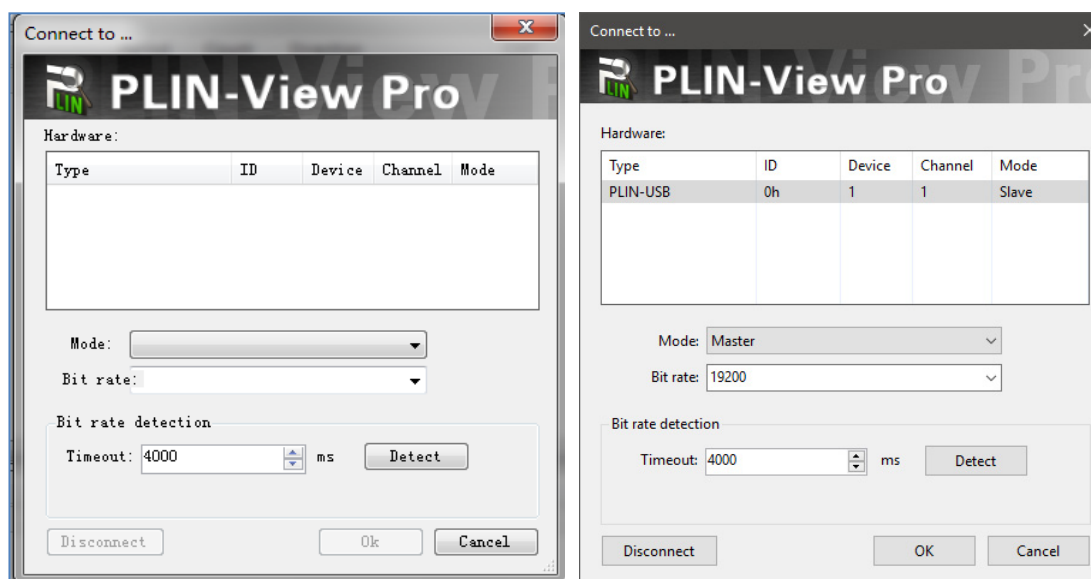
Connect to ...

PLIN-View Pro

Hardware:

| Type | ID | Device | Channel | Mode |
|---|---|---|---|---|

Mode:

Bit rate:

Bit rate detection

Timeout: 4000 ms Detect

Disconnect Ok Cancel

Connect to ...

PLIN-View Pro

Hardware:

| Type | ID | Device | Channel | Mode |
|---|---|---|---|---|
| PLIN-USB | 0h | 1 | 1 | Slave |

Mode: Master

Bit rate: 19200

Bit rate detection

Timeout: 4000 ms Detect

Disconnect OK Cancel